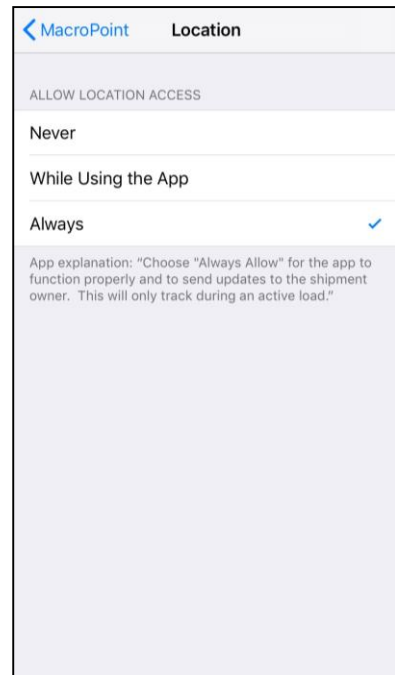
MacroPoint Location

ALLOW LOCATION ACCESS

Never

While Using the App

Always ✓

App explanation: "Choose "Always Allow" for the app to function properly and to send updates to the shipment owner. This will only track during an active load."